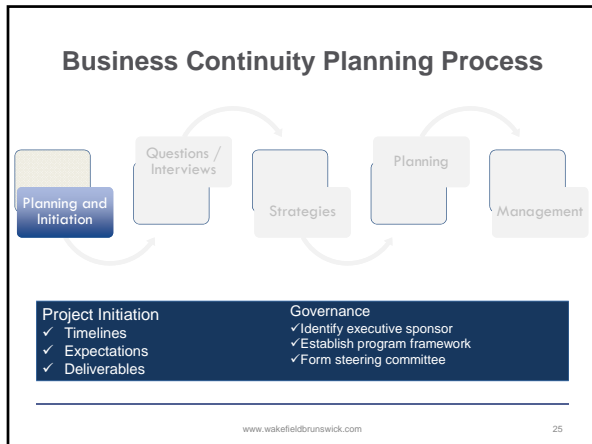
Business Continuity Planning Process

Planning and Initiation

Questions / Interviews

Strategies

Planning

Management

Project Initiation
✓ Timelines
✓ Expectations
✓ Deliverables

Governance
✓Identify executive sponsor
✓Establish program framework
✓Form steering committee

www.wakefieldbrunswick.com

25